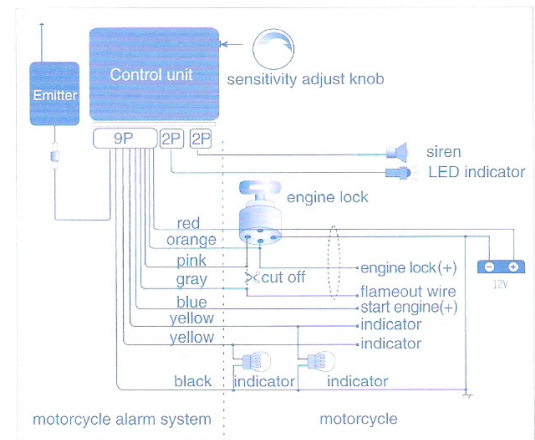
Emitter

Control unit

sensitivity adjust knob

9P 2P 2P

siren

LED indicator

engine lock

red

orange

pink

gray

cut off

blue

yellow

yellow

black

engine lock(+)

flameout wire

start engine(+)

indicator

indicator

12V

indicator

indicator

motorcycle alarm system

motorcycle